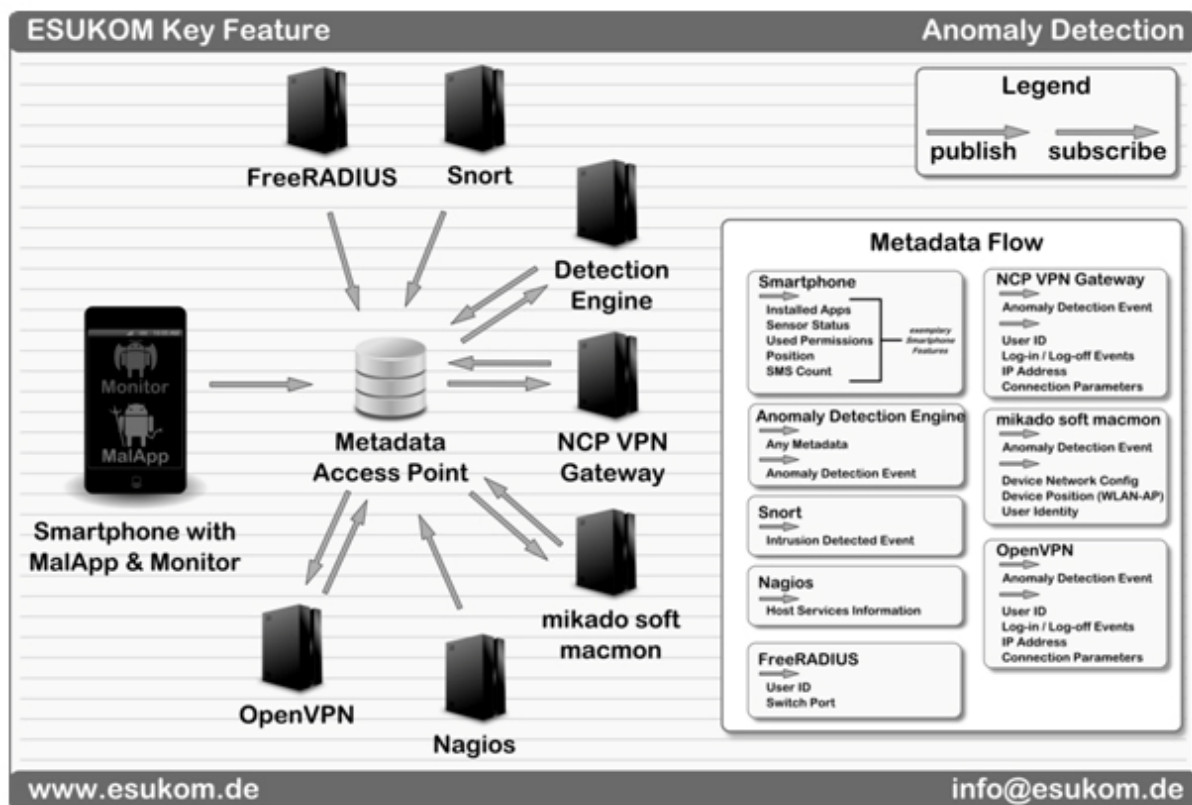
ESUKOM Key Feature

Anomaly Detection

FreeRADIUS

Snort

Detection Engine

NCP VPN Gateway

mikado soft macmon

Nagios

OpenVPN

Metadata Access Point

Monitor

MalApp

Smartphone with MalApp & Monitor

Legend

publish

subscribe

Metadata Flow

Smartphone
Installed Apps
Sensor Status
Used Permissions
Position
SMS Count
exemplary Smartphone Features

Anomaly Detection Engine
Any Metadata
Anomaly Detection Event

Snort
Intrusion Detected Event

Nagios
Host Services Information

FreeRADIUS
User ID
Switch Port

NCP VPN Gateway
Anomaly Detection Event
User ID
Log-in / Log-off Events
IP Address
Connection Parameters

mikado soft macmon
Anomaly Detection Event
Device Network Config
Device Position (WLAN-AP)
User Identity

OpenVPN
Anomaly Detection Event
User ID
Log-in / Log-off Events
IP Address
Connection Parameters

www.esukom.de

info@esukom.de